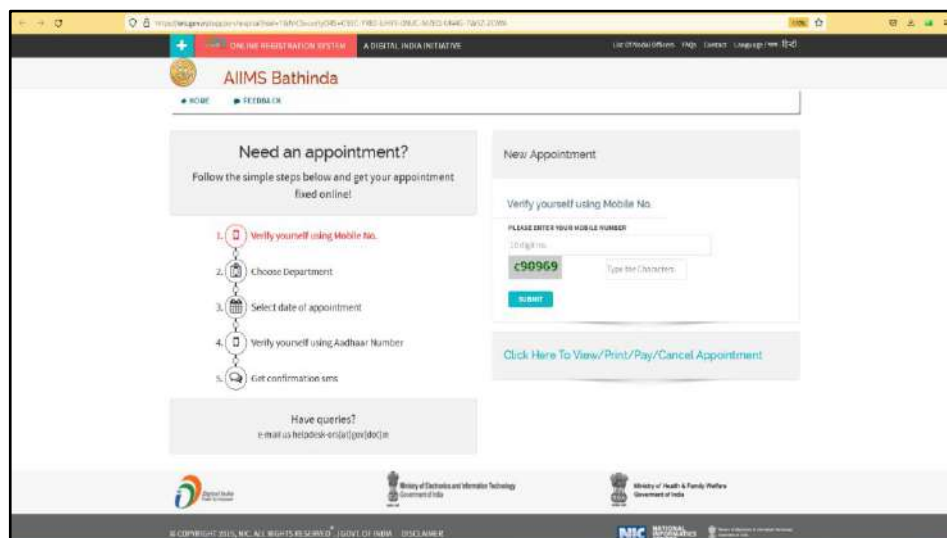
ONLINE REGISTRATION SYSTEM A DIGITAL INDIA INITIATIVE

List Of Nodal Officers FAQs Contact Language / भाषा हिंदी

AIIMS Bathinda

HOME FEEDBACK

Need an appointment?

Follow the simple steps below and get your appointment fixed online!

1. Verify yourself using Mobile No.

2. Choose Department

3. Select date of appointment

4. Verify yourself using Aadhaar Number

5. Get confirmation sms

Have queries?

e-mail us helpdesk-ors[at]gov[dot]in

New Appointment

Verify yourself using Mobile No.

PLEASE ENTER YOUR MOBILE NUMBER

10 digit no.

c90969

Type the Characters

SUBMIT

Click Here To View/Print/Pay/Cancel Appointment

Digital India

Ministry of Electronics and Information Technology Government of India

Ministry of Health & Family Welfare Government of India

© COPYRIGHT 2015, NIC. ALL RIGHTS RESERVED | GOVT. OF INDIA DISCLAIMER

NIC NATIONAL INFORMATICS CENTRE